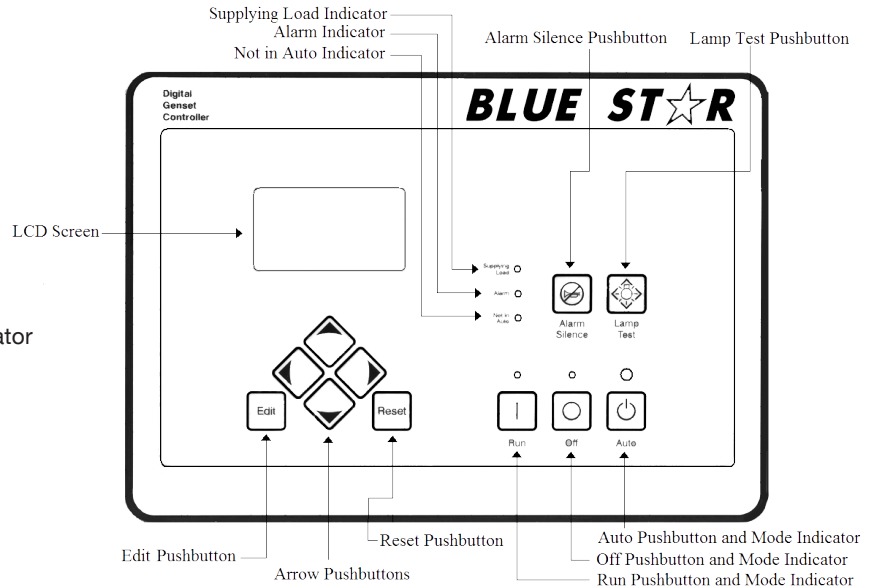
Supplying Load Indicator
Alarm Indicator
Not in Auto Indicator
Alarm Silence Pushbutton
Lamp Test Pushbutton

Digital Genset Controller
BLUE STAR

LCD Screen

ator

Supplying Load
Alarm
Not in Auto

Alarm Silence
Lamp Test

Edit
Reset

Run
Off
Auto

Auto Pushbutton and Mode Indicator
Off Pushbutton and Mode Indicator
Run Pushbutton and Mode Indicator
Edit Pushbutton
Reset Pushbutton
Arrow Pushbuttons